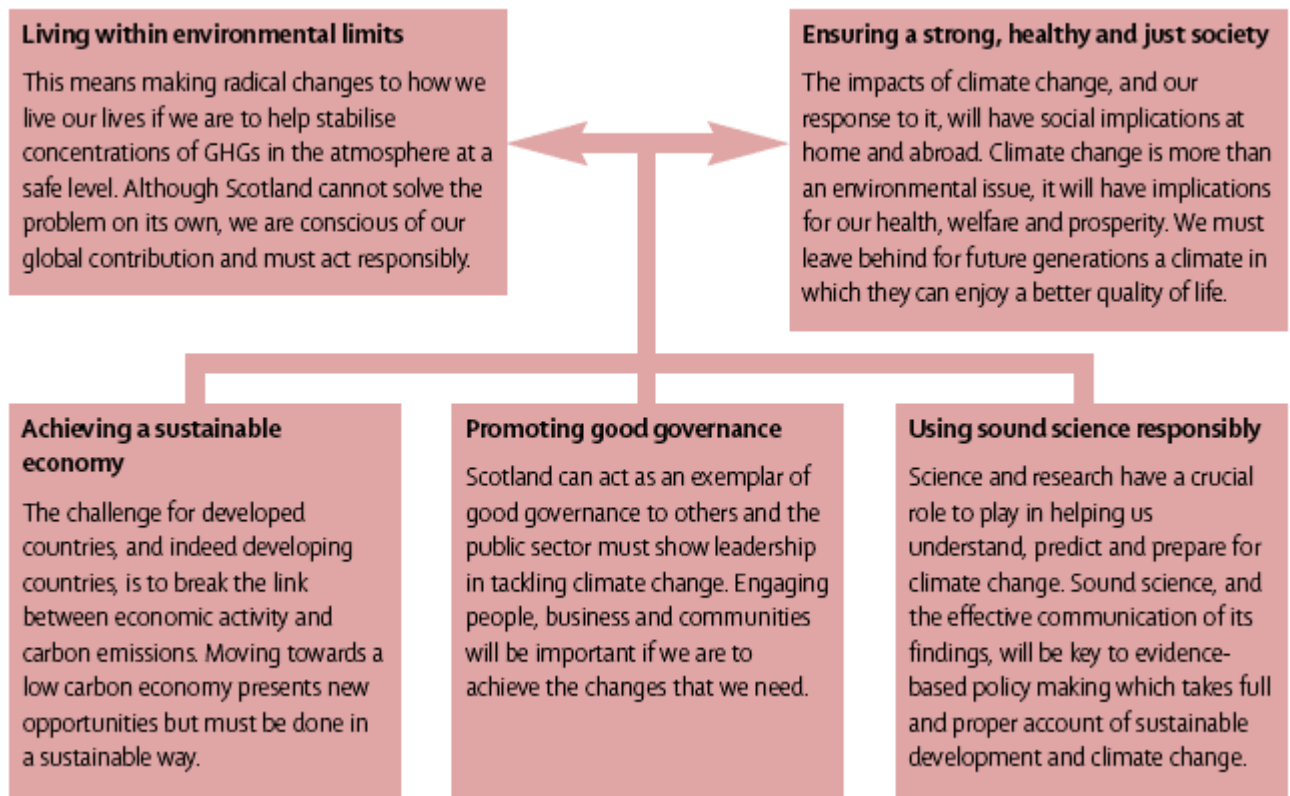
**Living within environmental limits**

This means making radical changes to how we live our lives if we are to help stabilise concentrations of GHGs in the atmosphere at a safe level. Although Scotland cannot solve the problem on its own, we are conscious of our global contribution and must act responsibly.

**Ensuring a strong, healthy and just society**

The impacts of climate change, and our response to it, will have social implications at home and abroad. Climate change is more than an environmental issue, it will have implications for our health, welfare and prosperity. We must leave behind for future generations a climate in which they can enjoy a better quality of life.

**Achieving a sustainable economy**

The challenge for developed countries, and indeed developing countries, is to break the link between economic activity and carbon emissions. Moving towards a low carbon economy presents new opportunities but must be done in a sustainable way.

**Promoting good governance**

Scotland can act as an exemplar of good governance to others and the public sector must show leadership in tackling climate change. Engaging people, business and communities will be important if we are to achieve the changes that we need.

**Using sound science responsibly**

Science and research have a crucial role to play in helping us understand, predict and prepare for climate change. Sound science, and the effective communication of its findings, will be key to evidence-based policy making which takes full and proper account of sustainable development and climate change.